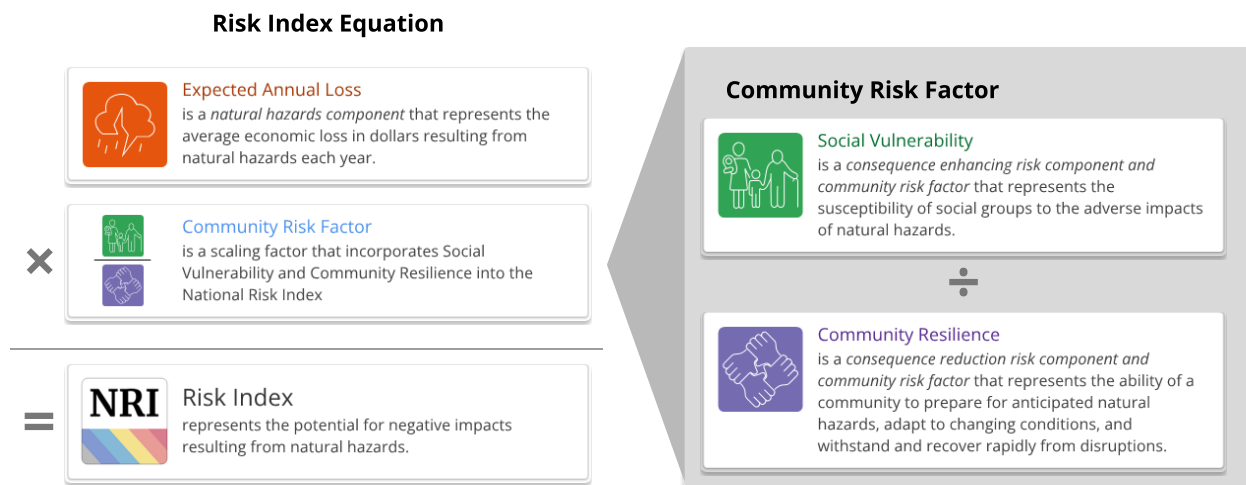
Risk Index Equation

Expected Annual Loss
is a *natural hazards component* that represents the average economic loss in dollars resulting from natural hazards each year.

×

Community Risk Factor
is a scaling factor that incorporates Social Vulnerability and Community Resilience into the National Risk Index

=

NRI

Risk Index
represents the potential for negative impacts resulting from natural hazards.

Community Risk Factor

Social Vulnerability
is a *consequence enhancing risk component and community risk factor* that represents the susceptibility of social groups to the adverse impacts of natural hazards.

÷

Community Resilience
is a *consequence reduction risk component and community risk factor* that represents the ability of a community to prepare for anticipated natural hazards, adapt to changing conditions, and withstand and recover rapidly from disruptions.